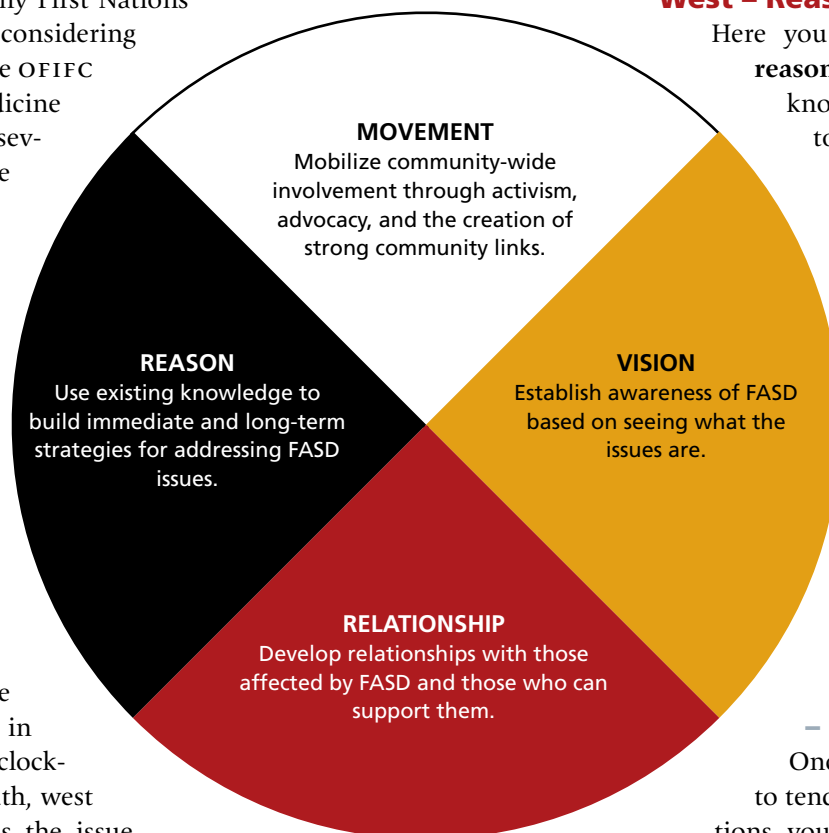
ny First Nations considering e OFIFC licine sev- e

e in clock- th, west s the issue

MOVEMENT
Mobilize community-wide involvement through activism, advocacy, and the creation of strong community links.

REASON
Use existing knowledge to build immediate and long-term strategies for addressing FASD issues.

VISION
Establish awareness of FASD based on seeing what the issues are.

RELATIONSHIP
Develop relationships with those affected by FASD and those who can support them.

West – Reas
Here you reason kno to

One to tend tions you